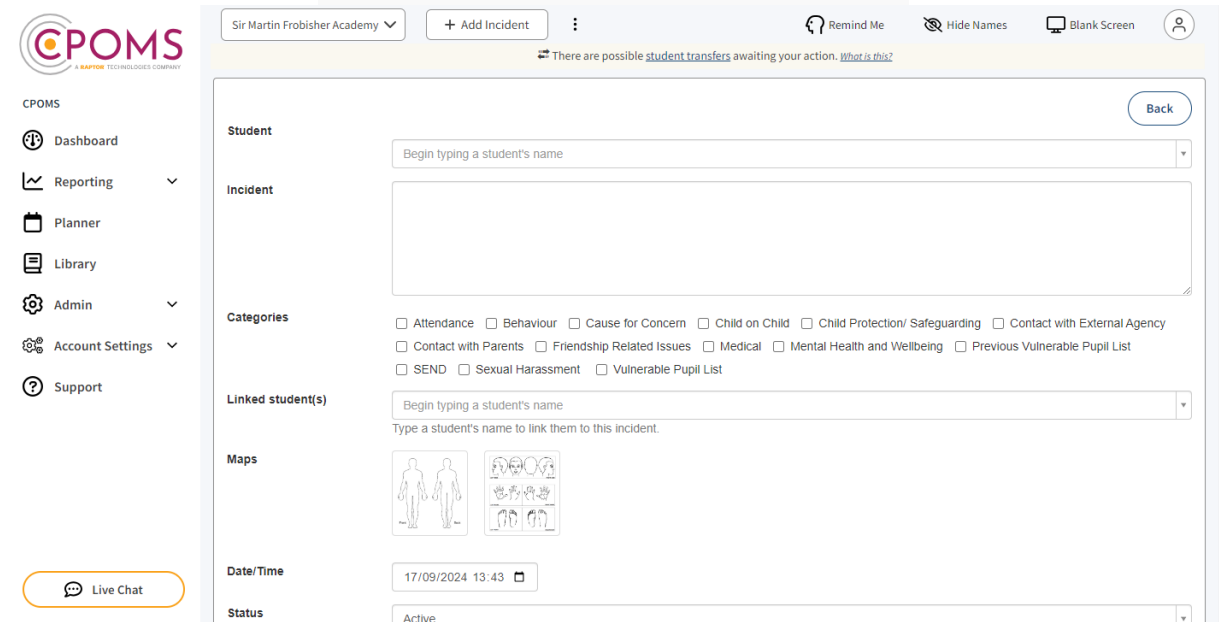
CPOMS
A RAPTOR TECHNOLOGIES COMPANY

CPOMS

Dashboard

Reporting

Planner

Library

Admin

Account Settings

Support

Live Chat

Sir Martin Frobisher Academy

+ Add Incident

Remind Me

Hide Names

Blank Screen

There are possible student transfers awaiting your action. What is this?

Back

Student

Begin typing a student's name

Incident

Categories

Attendance Behaviour Cause for Concern Child on Child Child Protection/ Safeguarding Contact with External Agency Contact with Parents Friendship Related Issues Medical Mental Health and Wellbeing Previous Vulnerable Pupil List SEND Sexual Harassment Vulnerable Pupil List

Linked student(s)

Begin typing a student's name

Type a student's name to link them to this incident.

Maps

Date/Time

17/09/2024 13:43

Status

Active